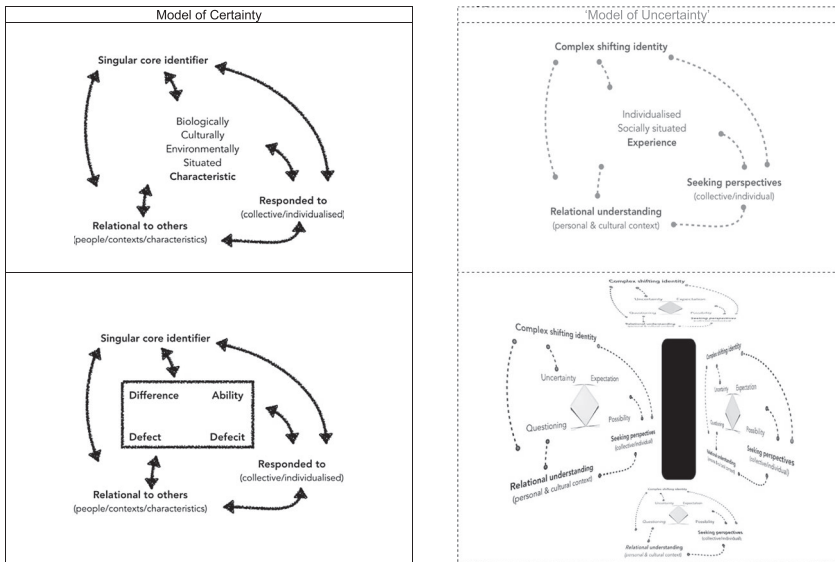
Model of Certainty

Singular core identifier

Biologically
Culturally
Environmentally
Situated
Characteristic

Responded to
(collective/individualised)

Relational to others
(people/contexts/characteristics)

Singular core identifier

Difference
Ability
Defect
Deficit

Responded to
(collective/individualised)

Relational to others
(people/contexts/characteristics)

'Model of Uncertainty'

Complex shifting identity

Individualised
Socially situated
Experience

Seeking perspectives
(collective/individual)

Relational understanding
(personal & cultural context)

Complex shifting identity
Uncertainty
Expectation
Questioning
Possibility
Relational understanding
Seeking perspectives

Complex shifting identity
Uncertainty
Expectation
Questioning
Possibility
Seeking perspectives
(collective/individual)
Relational understanding
(personal & cultural context)

Complex shifting identity
Uncertainty
Expectation
Questioning
Possibility
Relational understanding
Seeking perspectives
(collective/individual)

Complex shifting identity
Uncertainty
Expectation
Questioning
Possibility
Relational understanding
(personal & cultural context)
Seeking perspectives
(collective/individual)